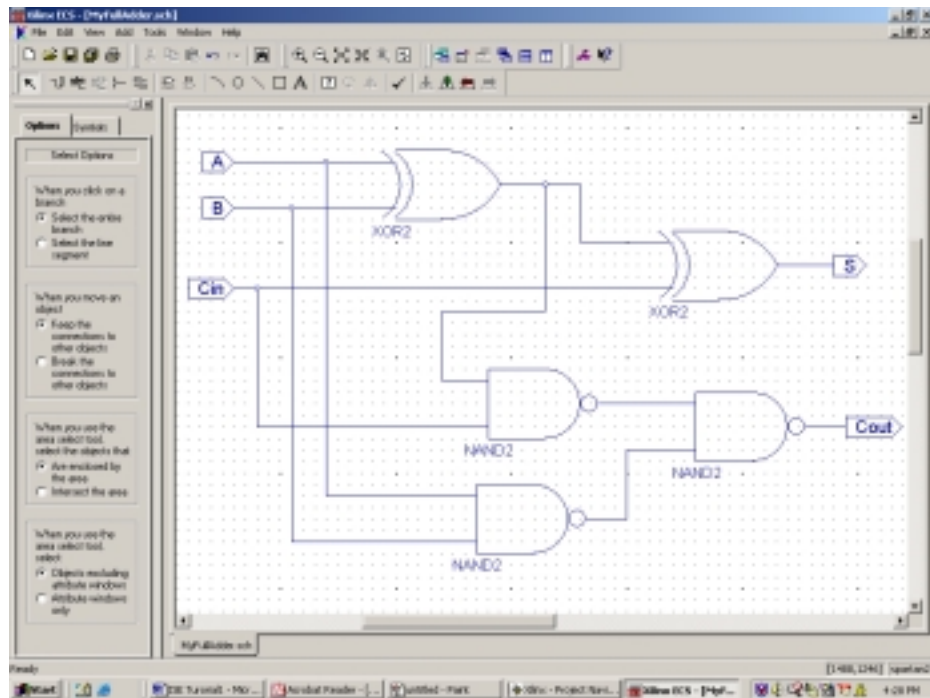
Xilinx ECS - [MyFullAdder.sch]

File Edit View Add Tools Window Help

Options Symbols

Select Options

When you click on a branch
Select the entire branch
Select the line segment

When you move an object
Keep the connections to other objects
Break the connections to other objects

When you use the area select tool, select the objects that
Are enclosed by the area
Intersect the area

When you use the area select tool, select
Objects excluding attribute windows
Attribute windows only

A

B

Cin

XOR2

XOR2

S

NAND2

NAND2

NAND2

Cout

MyFullAdder.sch

Ready

[1488,1246] spartan2

Start

ISE Tutorial - Mic...

Acrobat Reader - [...

untitled - Paint

Xilinx - Project Navi...

Xilinx ECS - [MyF...

4:28 PM